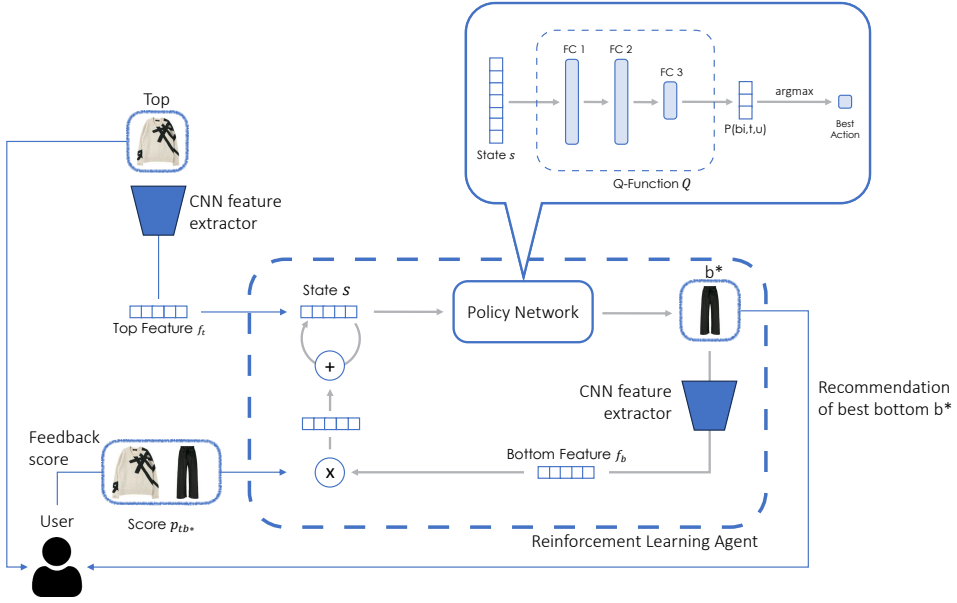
State $s$

FC 1

FC 2

FC 3

P(bi,t,u)

argmax

Best Action

Q-Function $Q$

Top

CNN feature extractor

Top Feature $f_t$

State $s$

+

Policy Network

b*

CNN feature extractor

Recommendation of best bottom b*

Feedback score

x

Bottom Feature $f_b$

User

Score $p_{tb*}$

Reinforcement Learning Agent